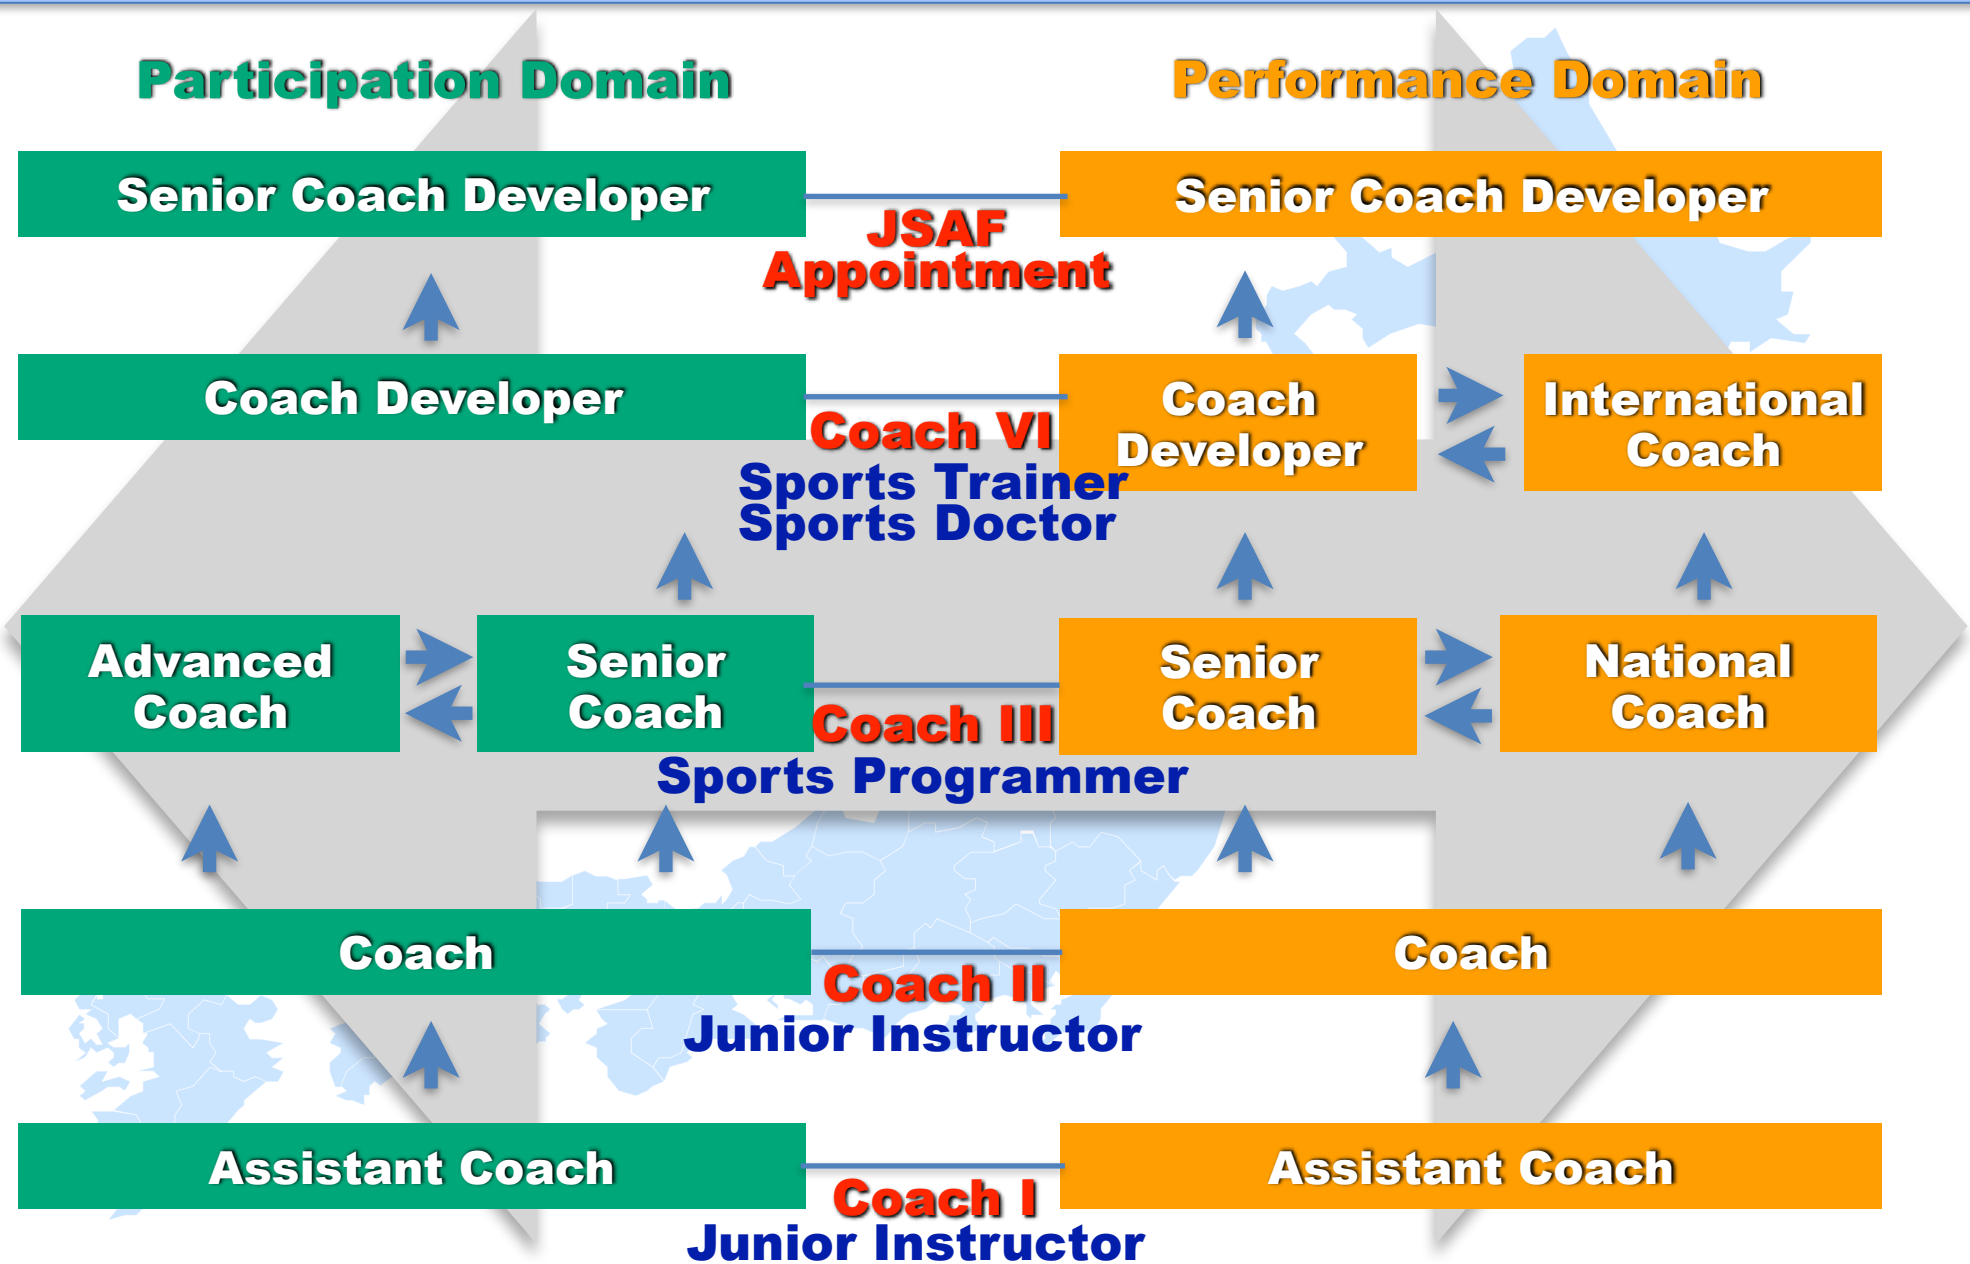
Participation Domain

Performance Domain

Senior Coach Developer

JSAF Appointment

Senior Coach Developer

Coach Developer

Coach VI
Sports Trainer
Sports Doctor

Coach Developer

International Coach

Advanced Coach

Senior Coach

Coach III
Sports Programmer

Senior Coach

National Coach

Coach

Coach II
Junior Instructor

Coach

Assistant Coach

Coach I
Junior Instructor

Assistant Coach